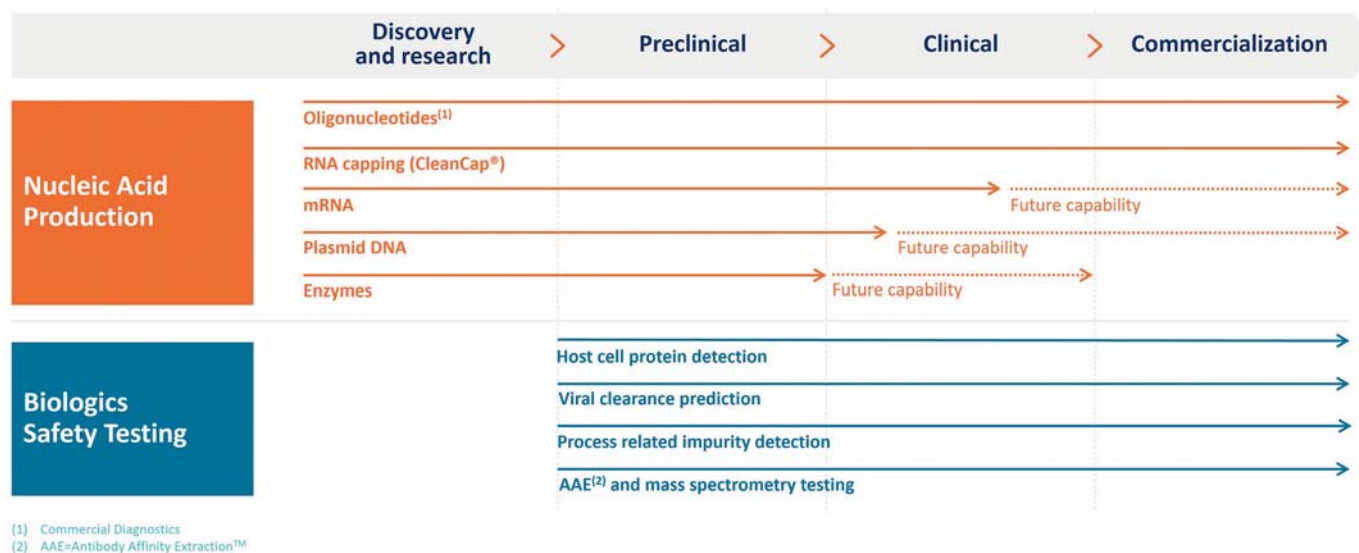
Discovery and research > Preclinical > Clinical > Commercialization

Nucleic Acid Production

Oligonucleotides$^{(1)}$

RNA capping (CleanCap®)

mRNA

Future capability

Plasmid DNA

Future capability

Enzymes

Future capability

Biologics Safety Testing

Host cell protein detection

Viral clearance prediction

Process related impurity detection

AAE$^{(2)}$ and mass spectrometry testing

(1) Commercial Diagnostics
(2) AAE=Antibody Affinity Extraction™